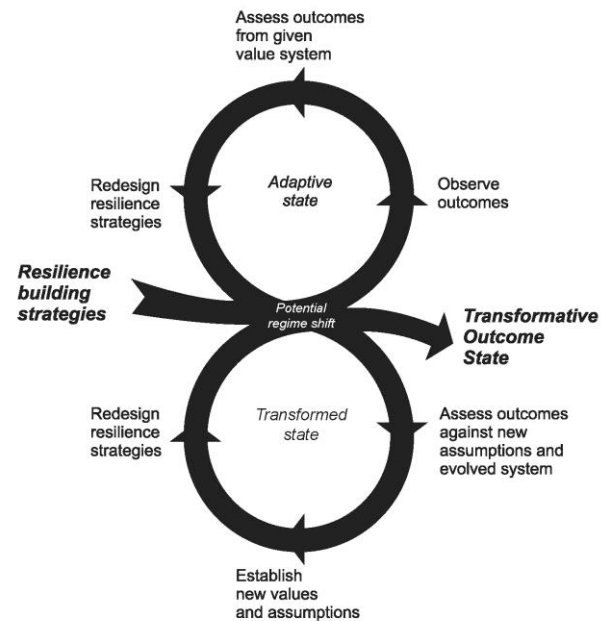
Assess outcomes from given value system

Redesign resilience strategies

Adaptive state

Observe outcomes

Resilience building strategies

Potential regime shift

Transformative Outcome State

Redesign resilience strategies

Transformed state

Assess outcomes against new assumptions and evolved system

Establish new values and assumptions